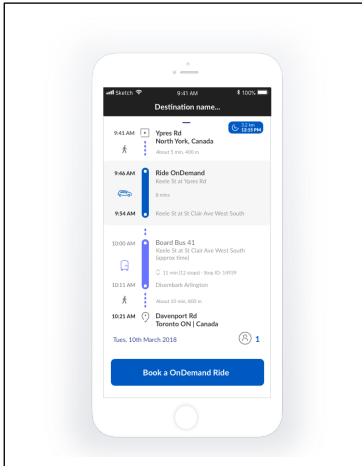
Sketch 9:41 AM 100%

Destination name...

2.2 km 12:15 PM

9:41 AM Ypres Rd
North York, Canada
About 5 min, 400 m

9:46 AM Ride OnDemand
Keele St at Ypres Rd
8 mins

9:54 AM Keele St at St Clair Ave West South

10:00 AM Board Bus 41
Keele St at St Clair Ave West South
(approx time)
11 min (12 stops) · Stop ID: 10939

10:11 AM Disembark Arlington
About 10 min, 800 m

10:21 AM Davenport Rd
Toronto ON | Canada

Tues, 10th March 2018

1

Book a OnDemand Ride